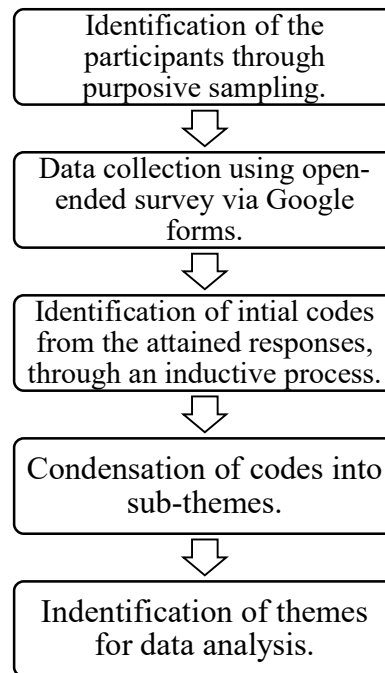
Identification of the participants through purposive sampling.

Data collection using open-ended survey via Google forms.

Identification of intial codes from the attained responses, through an inductive process.

Condensation of codes into sub-themes.

Indentification of themes for data analysis.